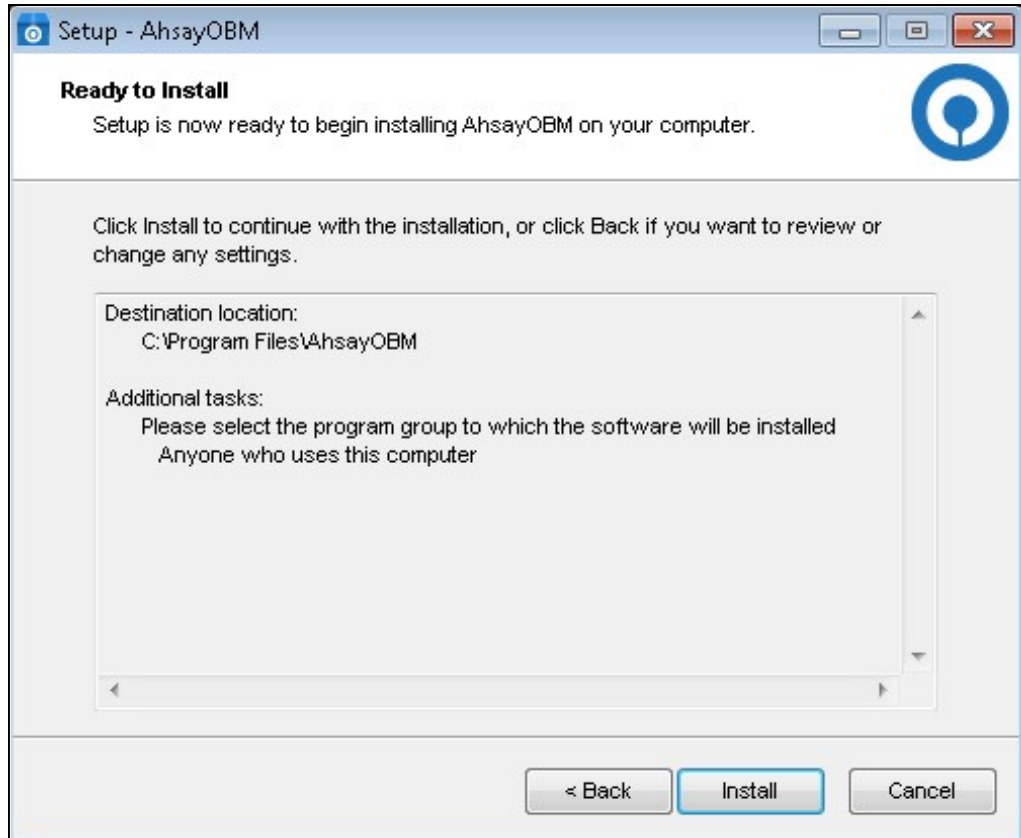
Setup - AhsayOBM

Ready to Install

Setup is now ready to begin installing AhsayOBM on your computer.

Click Install to continue with the installation, or click Back if you want to review or change any settings.

Destination location:
C:\Program Files\AhsayOBM

Additional tasks:
Please select the program group to which the software will be installed
Anyone who uses this computer

< Back

Install

Cancel